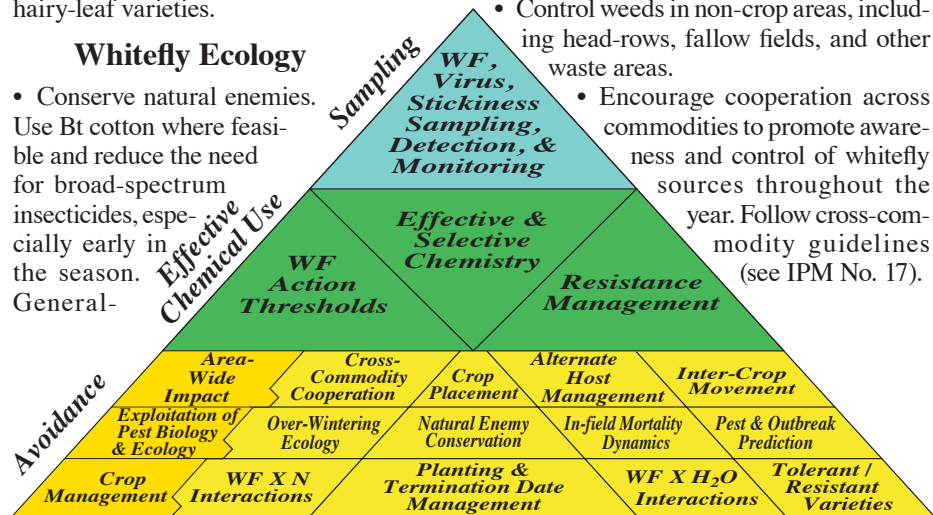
hairy-leaf varieties.

Whitefly Ecology

• Conserve natural enemies. Use Bt cotton where feasible and reduce the need for broad-spectrum insecticides, especially early in the season. General-

• Control weeds in non-crop areas, including head-rows, fallow fields, and other waste areas.

• Encourage cooperation across commodities to promote awareness and control of whitefly sources throughout the year. Follow cross-commodity guidelines (see IPM No. 17).

Sampling

WF, Virus, Stickiness Sampling, Detection, & Monitoring

Effective Chemical Use

WF Action Thresholds

Effective & Selective Chemistry

Resistance Management

Avoidance

Area-Wide Impact

Cross-Commodity Cooperation

Crop Placement

Alternate Host Management

Inter-Crop Movement

Exploitation of Pest Biology & Ecology

Over-Wintering Ecology

Natural Enemy Conservation

In-field Mortality Dynamics

Pest & Outbreak Prediction

Crop Management

WF X N Interactions

Planting & Termination Date Management

WF X $H_2O$ Interactions

Tolerant / Resistant Varieties